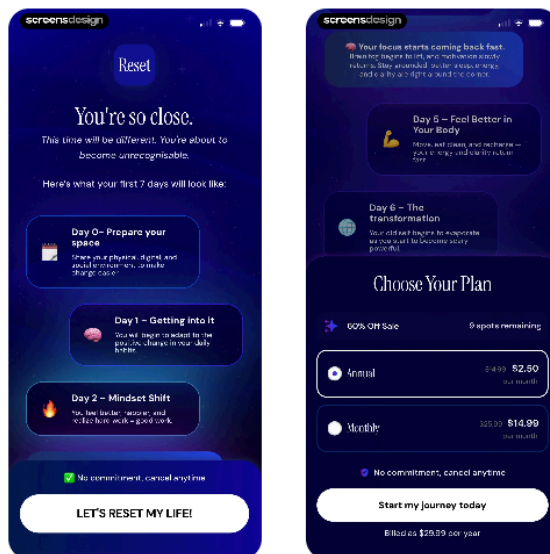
screensdesign

Reset

You're so close.

This time will be different. You're about to become unrecognisable.

Here's what your first 7 days will look like:

Day 0– Prepare your space

Share your physical, digital and social environment to make change easier.

Day 1 – Getting into it

You will begin to adapt to the positive change in your daily habits.

Day 2 – Mindset Shift

You feel better, happier, and realize hard work = good work.

No commitment, cancel anytime

LET'S RESET MY LIFE!

screensdesign

Your focus starts coming back fast. Breaking begins to lift, and motivation slowly returns. Stay grounded, protect your energy and a lay a fight around the corner.

Day 5 – Feel Better in Your Body

Move, eat clean, and recharge — your energy and clarity return fast.

Day 6 – The transformation

Your old self begins to evaporate as you start to become scary powerful.

Choose Your Plan

60% Off Sale

9 spots remaining

Annual

$4.99 $2.50 per month

Monthly

$29.99 $14.99 per month

No commitment, cancel anytime

Start my journey today

Billed as $29.99 per year